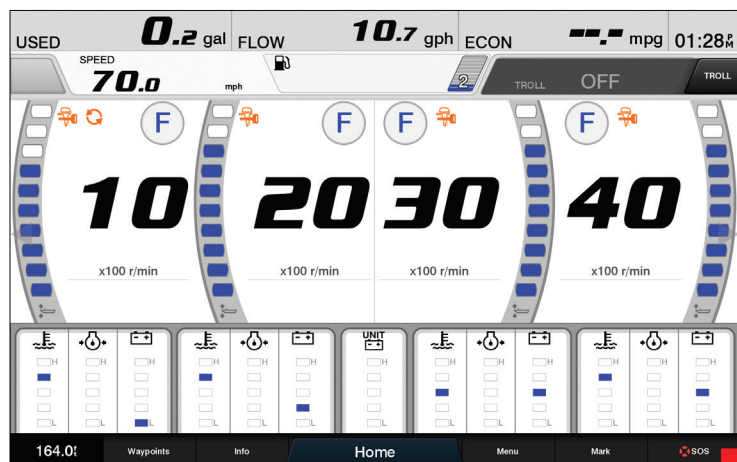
USED 0.2 gal FLOW 10.7 gph ECON --.- mpg 01:28 PM

SPEED 70.0 mph

2

TROLL OFF TROLL

F 10 x100 r/min

F 20 x100 r/min

F 30 x100 r/min

F 40 x100 r/min

H L H L H L H L H L H L UNIT H L H L H L H L H L H L H L

164.0 Waypoints Info Home Menu Mark SOS